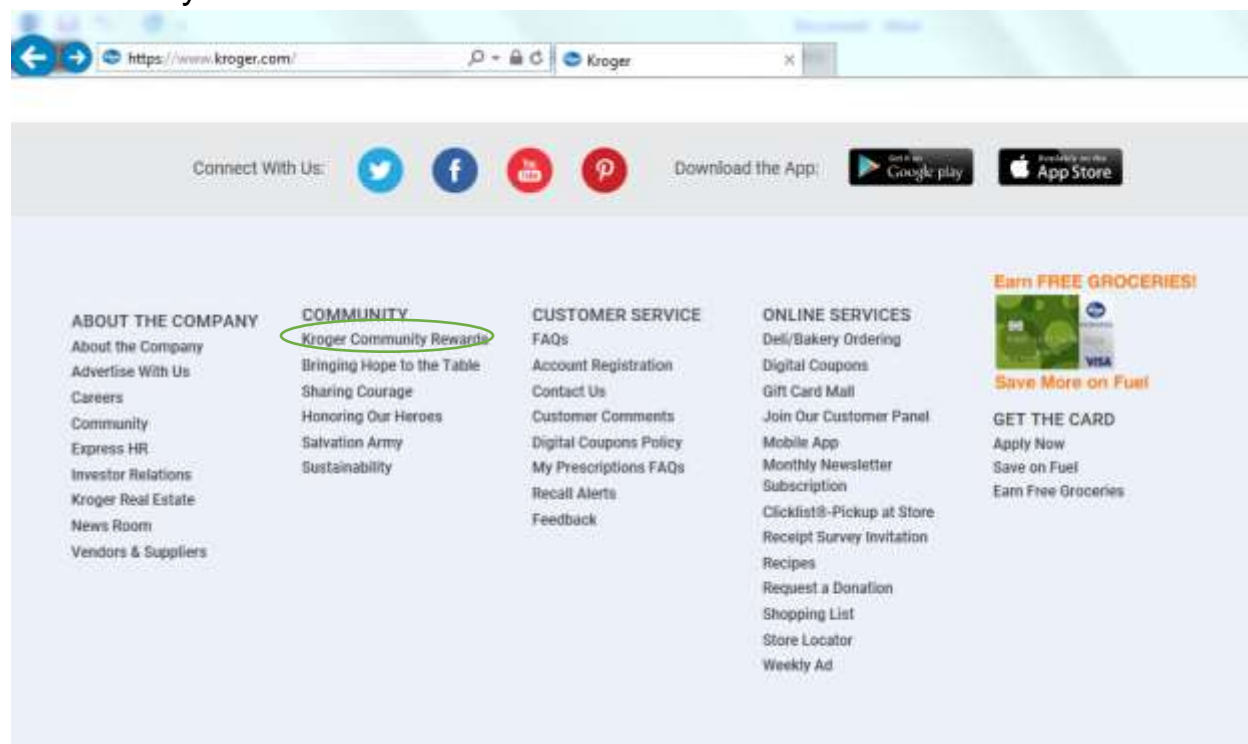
https://www.kroger.com/

Kroger

Connect With Us:

Download the App:

Google play

App Store

ABOUT THE COMPANY
About the Company
Advertise With Us
Careers
Community
Express HR
Investor Relations
Kroger Real Estate
News Room
Vendors & Suppliers

COMMUNITY
Kroger Community Rewards
Bringing Hope to the Table
Sharing Courage
Honoring Our Heroes
Salvation Army
Sustainability

CUSTOMER SERVICE
FAQs
Account Registration
Contact Us
Customer Comments
Digital Coupons Policy
My Prescriptions FAQs
Recall Alerts
Feedback

ONLINE SERVICES
Deli/Bakery Ordering
Digital Coupons
Gift Card Mall
Join Our Customer Panel
Mobile App
Monthly Newsletter Subscription
Clicklist®-Pickup at Store
Receipt Survey Invitation
Recipes
Request a Donation
Shopping List
Store Locator
Weekly Ad

Earn FREE GROCERIES!

VISA

Save More on Fuel

GET THE CARD
Apply Now
Save on Fuel
Earn Free Groceries